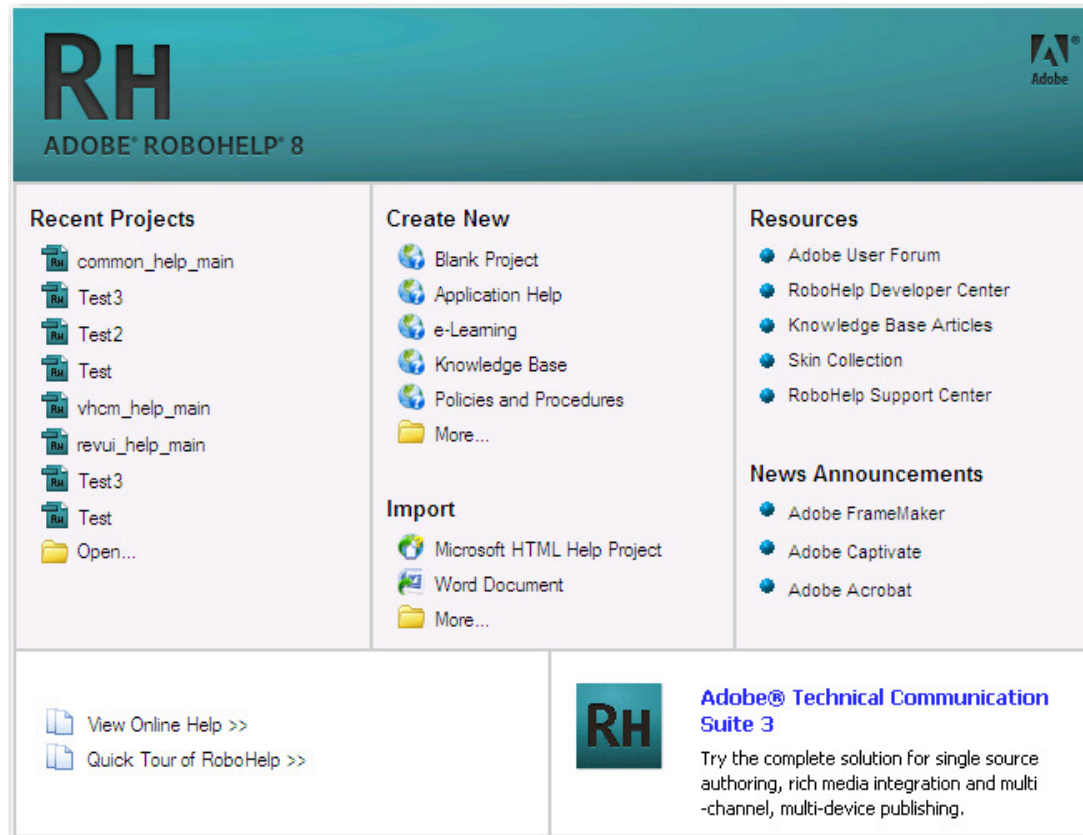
RH
ADOBE® ROBOHELP® 8

Adobe

Recent Projects
common_help_main
Test3
Test2
Test
vhcm_help_main
revui_help_main
Test3
Test
Open...

Create New
Blank Project
Application Help
e-Learning
Knowledge Base
Policies and Procedures
More...

Import
Microsoft HTML Help Project
Word Document
More...

Resources
Adobe User Forum
RoboHelp Developer Center
Knowledge Base Articles
Skin Collection
RoboHelp Support Center

News Announcements
Adobe FrameMaker
Adobe Captivate
Adobe Acrobat

View Online Help >>
Quick Tour of RoboHelp >>

RH
Adobe® Technical Communication Suite 3
Try the complete solution for single source authoring, rich media integration and multi -channel, multi-device publishing.